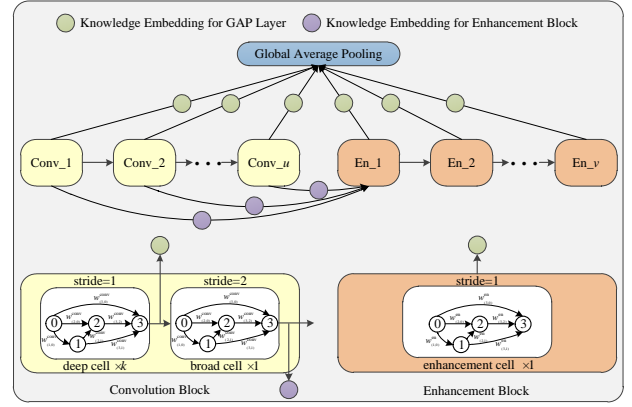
Knowledge Embedding for GAP Layer
Knowledge Embedding for Enhancement Block

Global Average Pooling

Conv_1
Conv_2
Conv_$u$
En_1
En_2
En_$v$

stride=1
stride=2
stride=1

0
1
2
3

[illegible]

deep cell $\times k$
broad cell $\times 1$
enhancement cell $\times 1$

Convolution Block
Enhancement Block